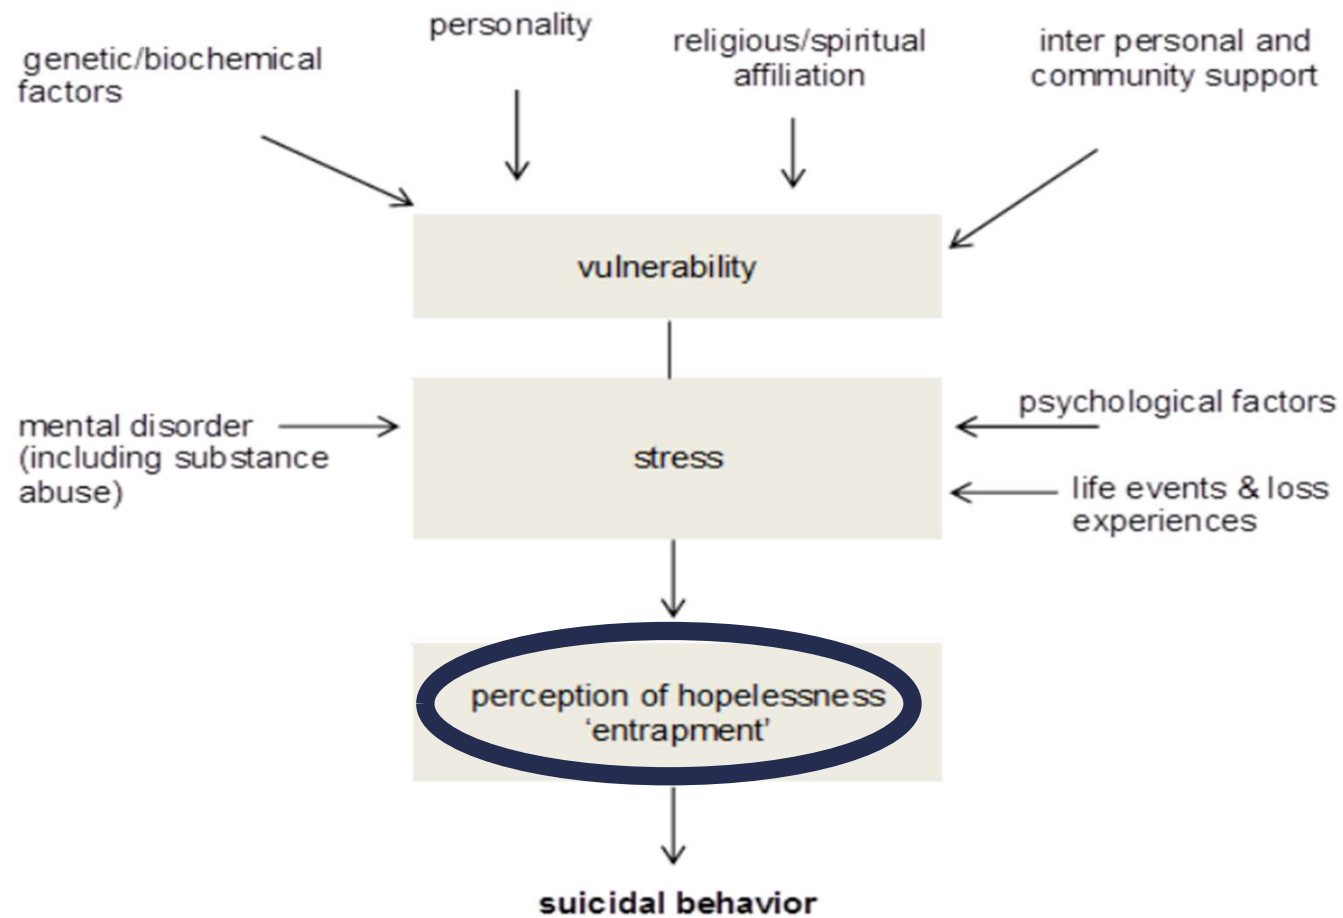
genetic/biochemical factors

personality

religious/spiritual affiliation

inter personal and community support

vulnerability

mental disorder (including substance abuse)

stress

psychological factors

life events & loss experiences

perception of hopelessness
‘entrapment’

suicidal behavior